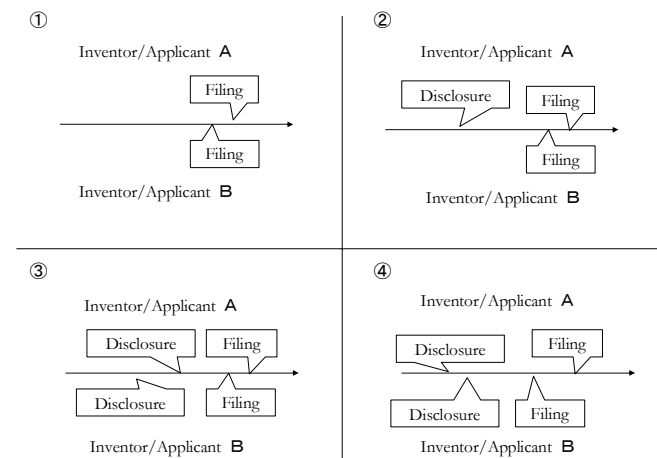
①

Inventor/Applicant A

Filing

Filing

Inventor/Applicant B

②

Inventor/Applicant A

Disclosure

Filing

Filing

Inventor/Applicant B

③

Inventor/Applicant A

Disclosure

Filing

Disclosure

Filing

Inventor/Applicant B

④

Inventor/Applicant A

Disclosure

Filing

Disclosure

Filing

Inventor/Applicant B